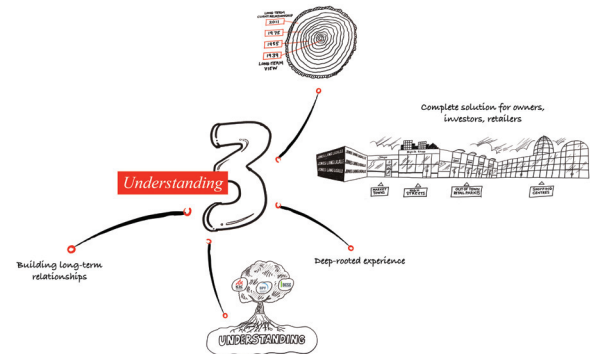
LONG-TERM CLIENT RELATIONSHIPS
2011
1978
1995
1979
LONG-TERM VIEW

Complete solution for owners, investors, retailers

MARKET TOWNS
HIGH STREETS
OUT OF TOWN RETAIL PARKS
SHOPPING CENTRES

3

Understanding

Building long-term relationships

Deep-rooted experience

UNDERSTANDING